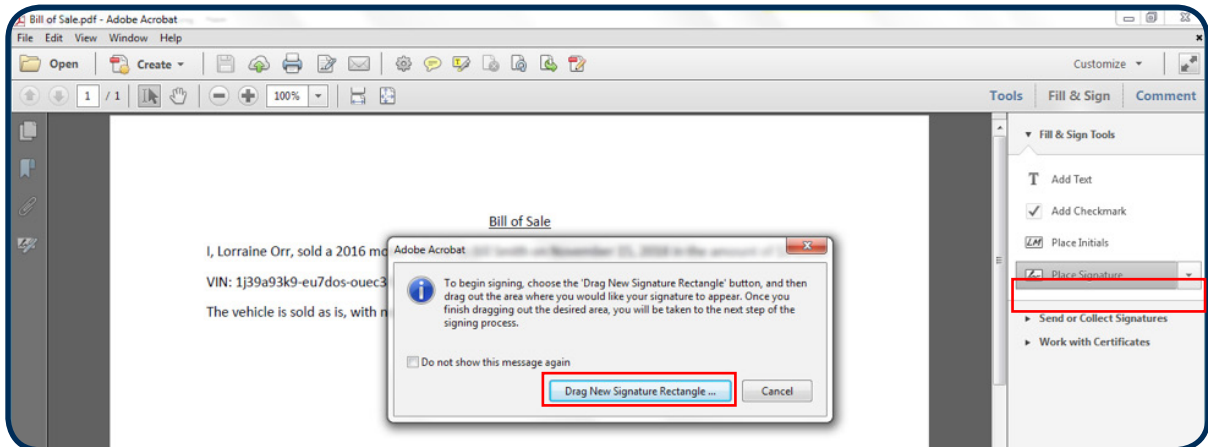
Bill of Sale.pdf - Adobe Acrobat

File Edit View Window Help

Open Create

Customize

1 / 1 100%

Tools Fill & Sign Comment

Fill & Sign Tools

Add Text

Add Checkmark

Place Initials

Place Signature

Send or Collect Signatures

Work with Certificates

Bill of Sale

I, Lorraine Orr, sold a 2016 mo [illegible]

VIN: 1j39a93k9-eu7dos-ouec3

The vehicle is sold as is, with n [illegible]

Adobe Acrobat

To begin signing, choose the 'Drag New Signature Rectangle' button, and then drag out the area where you would like your signature to appear. Once you finish dragging out the desired area, you will be taken to the next step of the signing process.

Do not show this message again

Drag New Signature Rectangle ...

Cancel